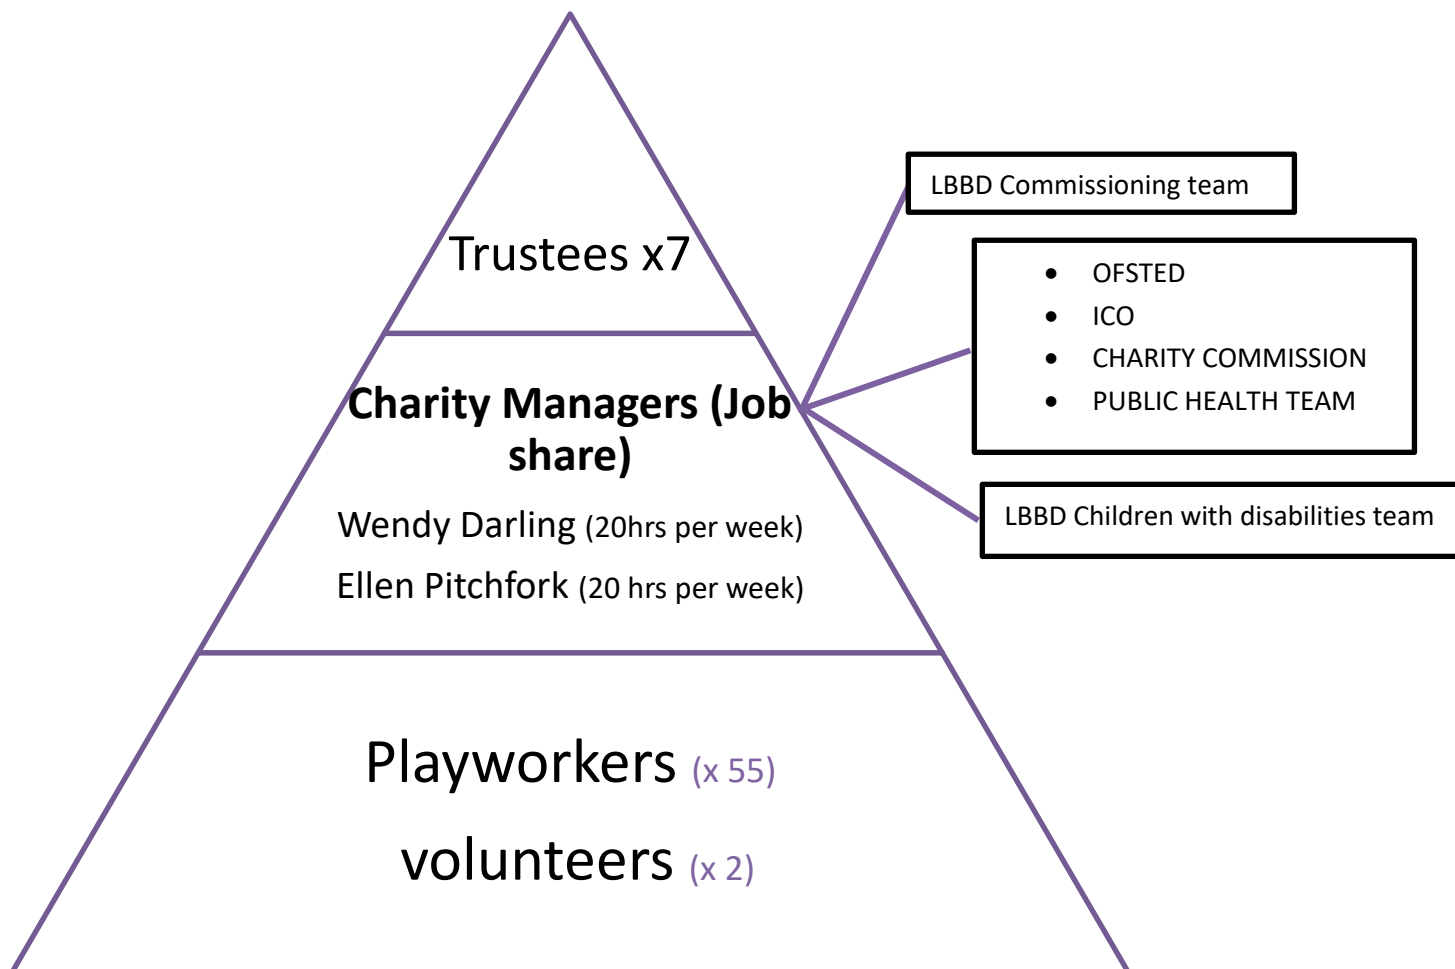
Trustees x7

Charity Managers (Job share)

Wendy Darling (20hrs per week)

Ellen Pitchfork (20 hrs per week)

Playworkers (x 55)

volunteers (x 2)

LBBD Commissioning team

- OFSTED
- ICO
- CHARITY COMMISSION
- PUBLIC HEALTH TEAM

LBBD Children with disabilities team